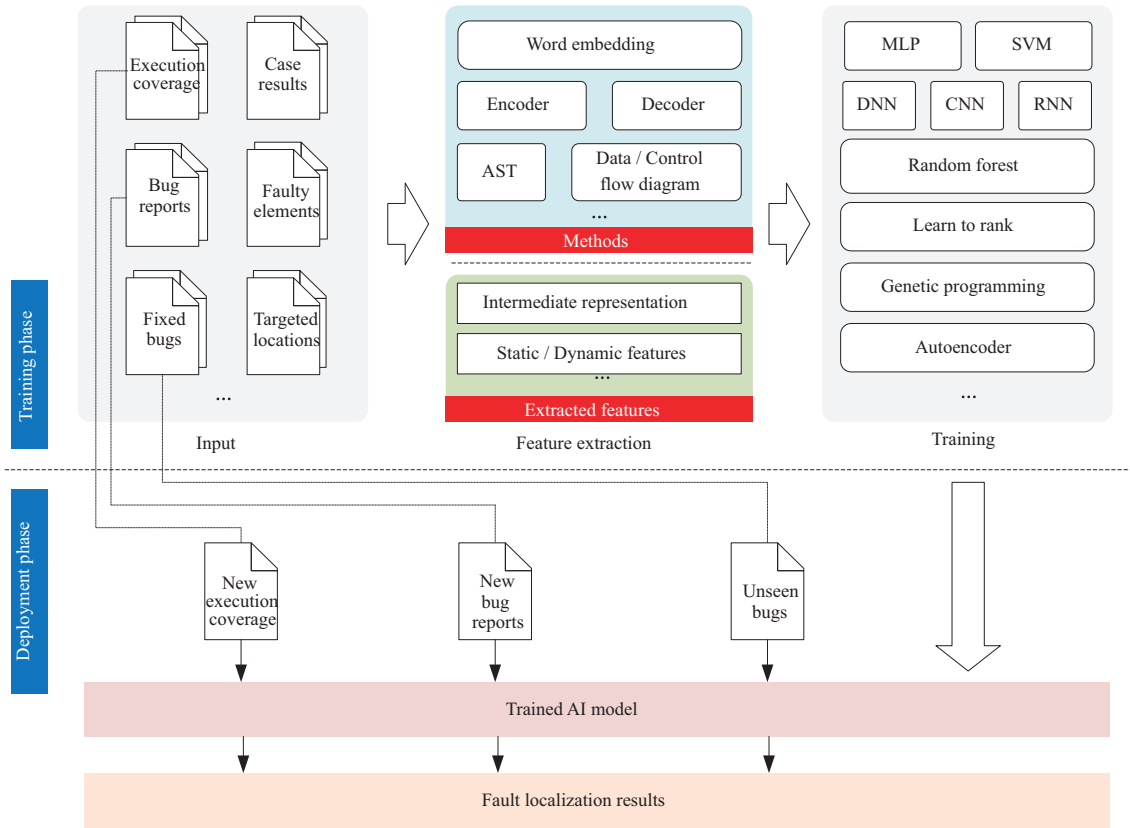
Training phase

Execution coverage

Case results

Bug reports

Faulty elements

Fixed bugs

Targeted locations

...

Input

Word embedding

Encoder

Decoder

AST

Data / Control flow diagram

...

Methods

Intermediate representation

Static / Dynamic features

...

Extracted features

Feature extraction

MLP

SVM

DNN

CNN

RNN

Random forest

Learn to rank

Genetic programming

Autoencoder

...

Training

Deployment phase

New execution coverage

New bug reports

Unseen bugs

Trained AI model

Fault localization results